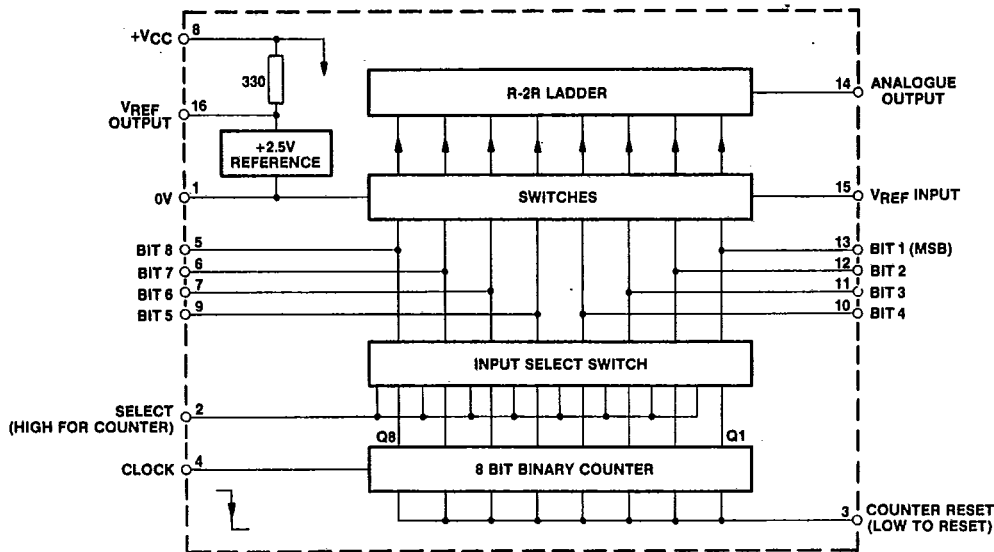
+VCC 8

330

VREF OUTPUT 16

+2.5V REFERENCE

0V 1

BIT 8 5
BIT 7 6
BIT 6 7
BIT 5 9

SELECT (HIGH FOR COUNTER) 2

CLOCK 4

R-2R LADDER

SWITCHES

INPUT SELECT SWITCH

Q8
Q1

8 BIT BINARY COUNTER

14 ANALOGUE OUTPUT

15 VREF INPUT

13 BIT 1 (MSB)
12 BIT 2
11 BIT 3
10 BIT 4

3 COUNTER RESET (LOW TO RESET)